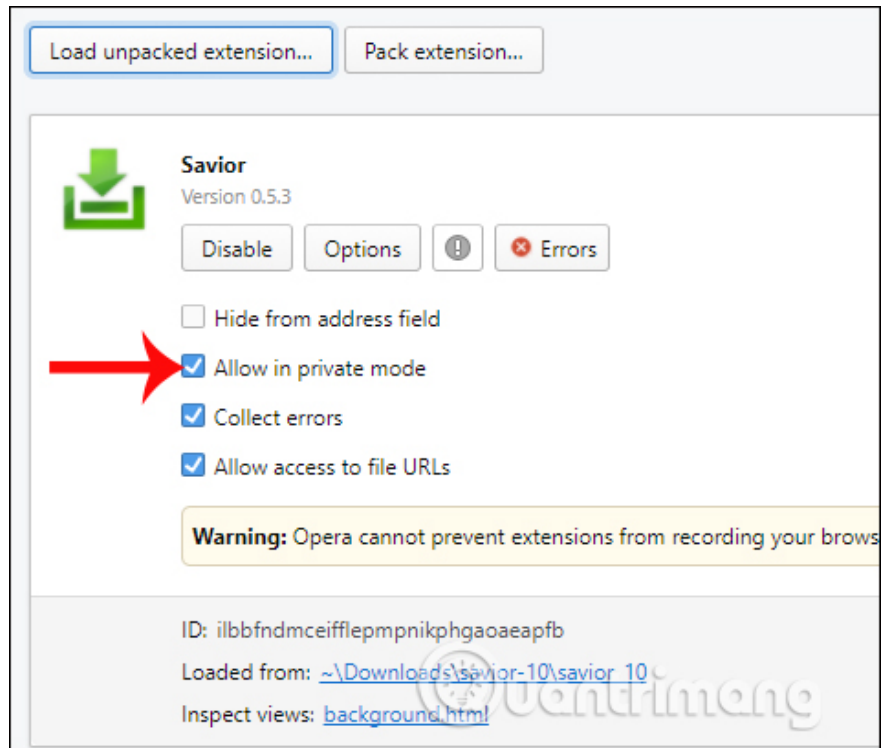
Load unpacked extension... Pack extension...

Savior

Version 0.5.3

Disable Options ! Errors

Hide from address field

Allow in private mode

Collect errors

Allow access to file URLs

**Warning:** Opera cannot prevent extensions from recording your brows

ID: ilbbfndmceifflepmpnikphgaoaeapfb

Loaded from: ~\Downloads\savior-10\savior_10

Inspect views: background.html

Quantrimang